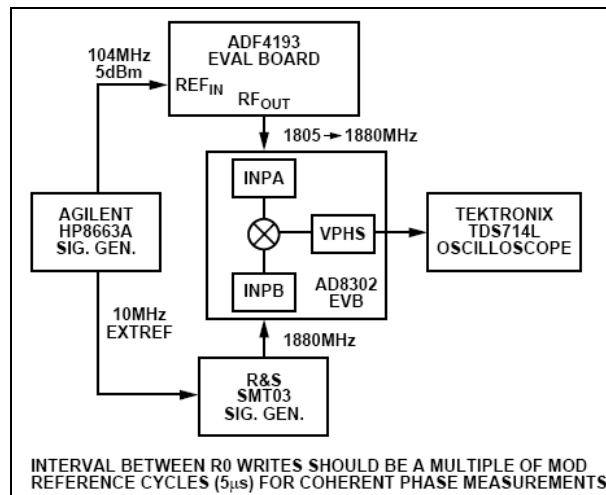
ADF4193
EVAL BOARD

104MHz
5dBm

$REF_{IN}$

$RF_{OUT}$

1805 → 1880MHz

INPA

AGILENT
HP8663A
SIG. GEN.

VPHS

TEKTRONIX
TDS714L
OSCILLOSCOPE

INPB

AD8302
EVB

10MHz
EXTREF

1880MHz

R&S
SMT03
SIG. GEN.

INTERVAL BETWEEN R0 WRITES SHOULD BE A MULTIPLE OF MOD REFERENCE CYCLES (5$\mu$s) FOR COHERENT PHASE MEASUREMENTS